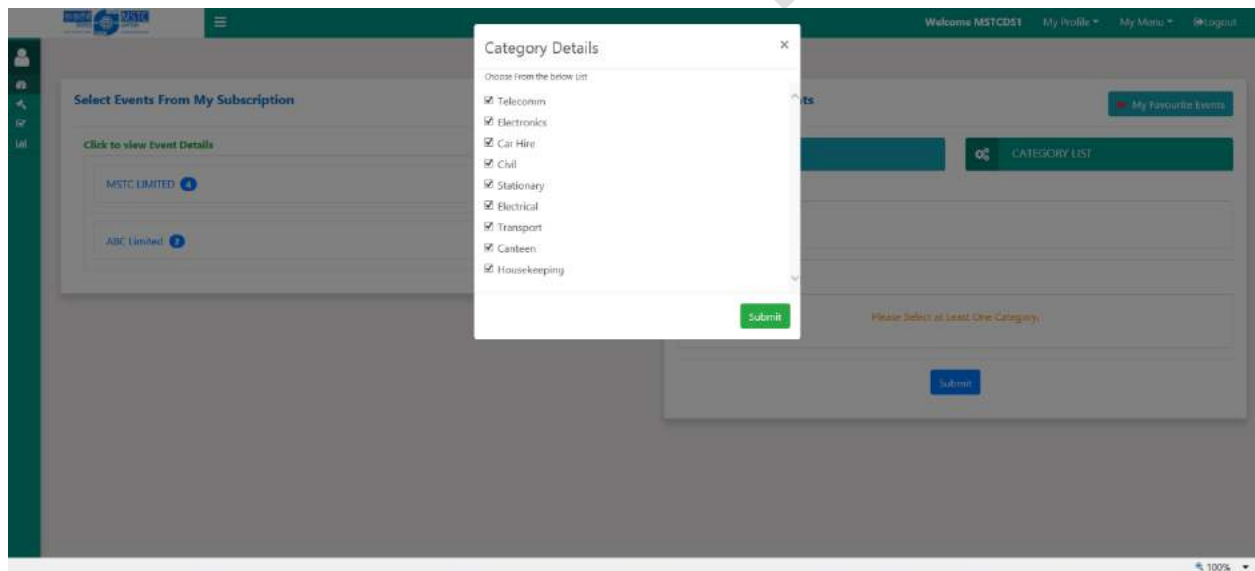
MSTC

Welcome MSTCDS1 My Profile ▾ My Menu ▾ Logout

Select Events From My Subscription

Click to view Event Details

MSTC LIMITED 4

ABC Limited 2

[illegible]ts

My Favourite Events

CATEGORY LIST

Please Select at Least One Category.

Submit

Category Details ×

Choose From the below List

☑ Telecomm
☑ Electronics
☑ Car Hire
☑ Civil
☑ Stationary
☑ Electrical
☑ Transport
☑ Canteen
☑ Housekeeping

Submit

100% ▾